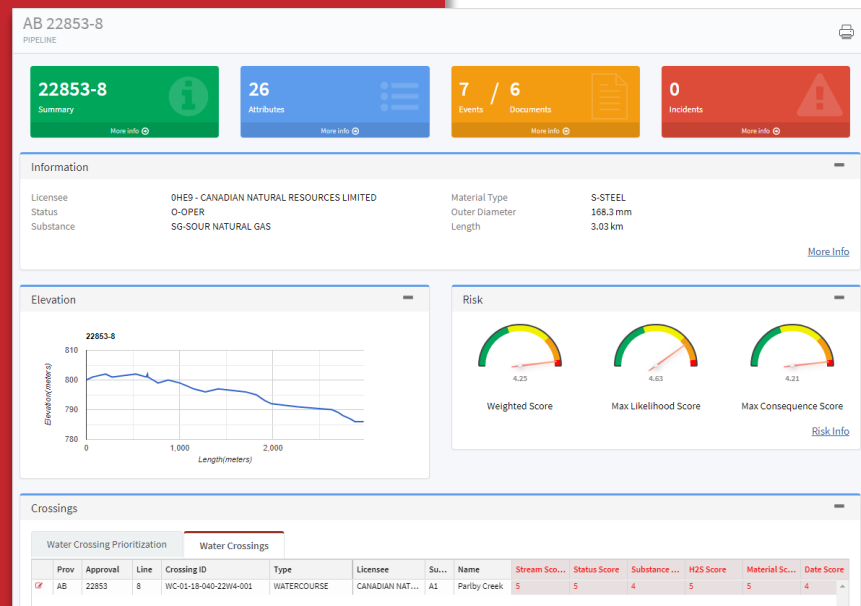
AB 22853-8
PIPELINE

22853-8
Summary
More info

26
Attributes
More info

7 / 6
Events Documents
More info

0
Incidents
More info

Information

Licensee 0HE9 - CANADIAN NATURAL RESOURCES LIMITED
Status O-OPER
Substance SG-SOUR NATURAL GAS

Material Type S-STEEL
Outer Diameter 168.3 mm
Length 3.03 km

More Info

Elevation

22853-8
810
800
790
780
Elevation(meters)
0 1,000 2,000
Length(meters)

Risk

4.25
Weighted Score

4.63
Max Likelihood Score

4.21
Max Consequence Score

Risk Info

Crossings

Water Crossing Prioritization | Water Crossings

| | Prov | Approval | Line | Crossing ID | Type | Licensee | Su... | Name | Stream Sco... | Status Score | Substance ... | H2S Score | Material Sc... | Date Score |
|---|---|---|---|---|---|---|---|---|---|---|---|---|---|---|
| | AB | 22853 | 8 | WC-01-18-040-22W4-001 | WATERCOURSE | CANADIAN NAT... | A1 | Parlby Creek | 5 | 5 | 4 | 5 | 5 | 4 |